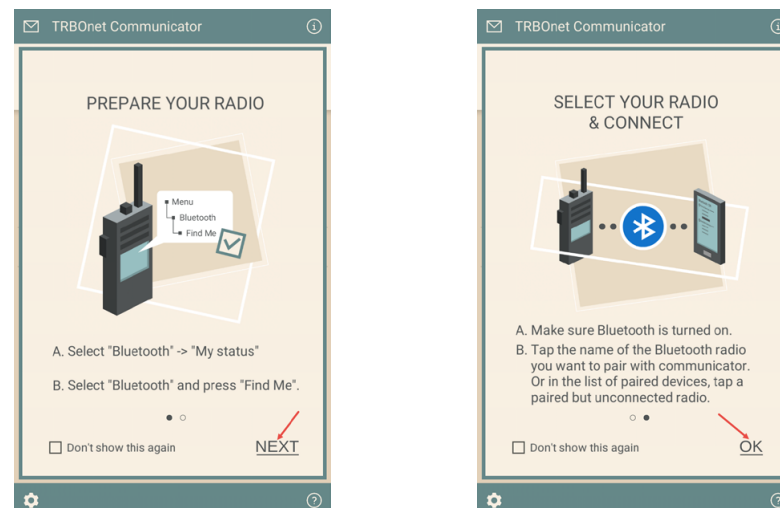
TRBOnet Communicator

PREPARE YOUR RADIO

Menu
Bluetooth
Find Me

A. Select "Bluetooth" -> "My status"

B. Select "Bluetooth" and press "Find Me".

Don't show this again

NEXT

TRBOnet Communicator

SELECT YOUR RADIO & CONNECT

A. Make sure Bluetooth is turned on.

B. Tap the name of the Bluetooth radio you want to pair with communicator. Or in the list of paired devices, tap a paired but unconnected radio.

Don't show this again

OK